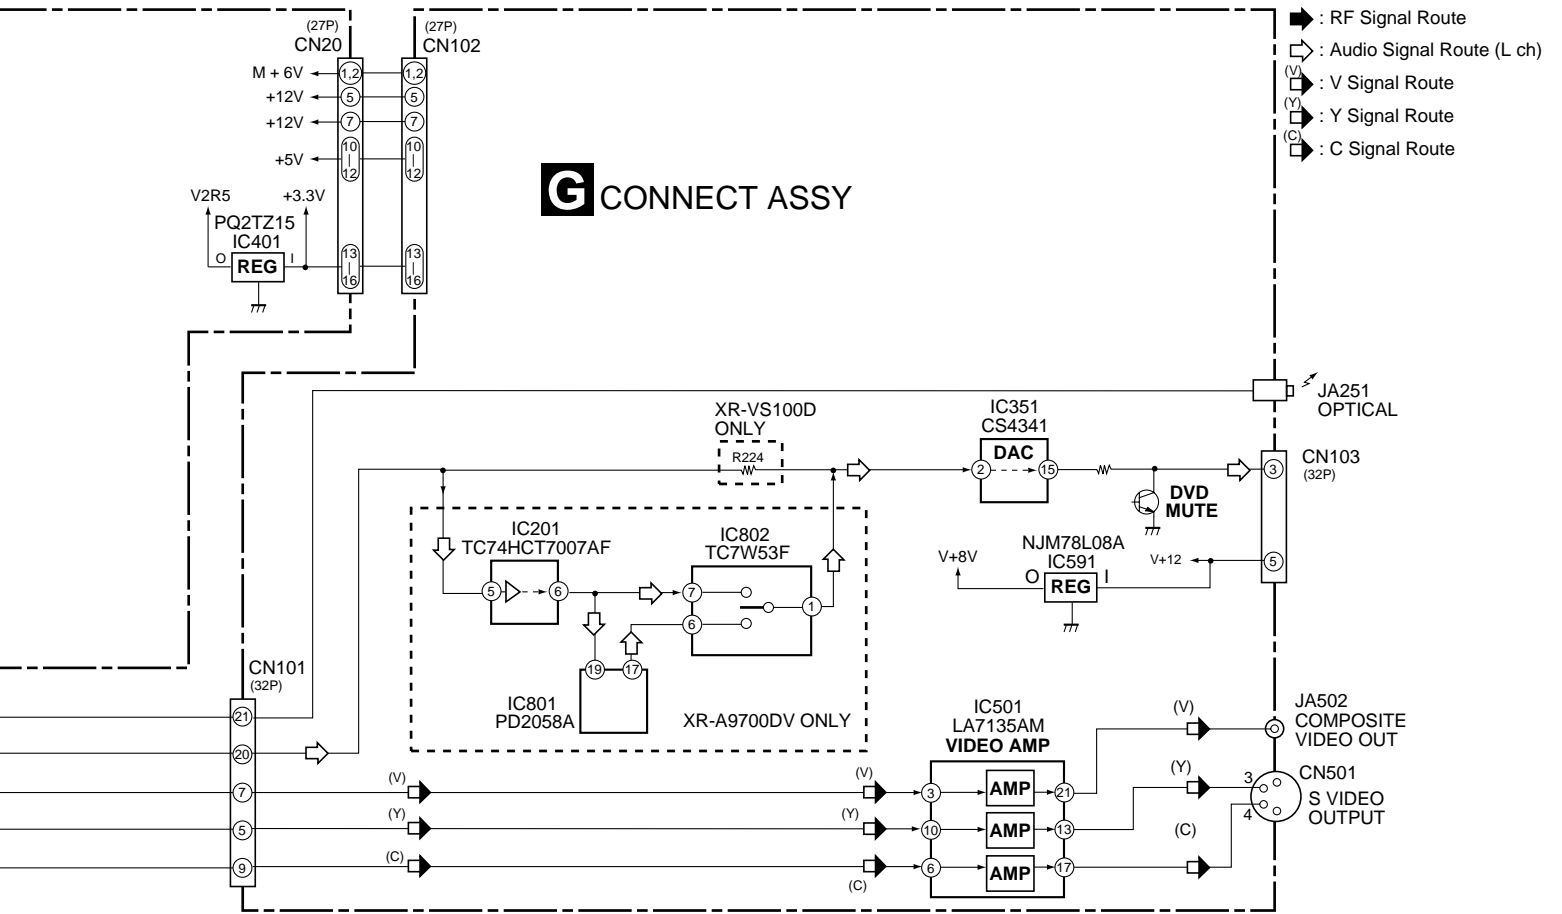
: RF Signal Route
: Audio Signal Route (L ch)
(V) : V Signal Route
(Y) : Y Signal Route
(C) : C Signal Route

(27P)
CN20

(27P)
CN102

M + 6V
+12V
+12V
+5V

1,2
5
7
10 | 12
13 | 16

1,2
5
7
10 | 12
13 | 16

V2R5
+3.3V
PQ2TZ15
IC401
O
REG
I

G CONNECT ASSY

JA251
OPTICAL

XR-VS100D
ONLY
R224

IC351
CS4341
DAC
2
15

CN103
(32P)
3

DVD
MUTE

NJM78L08A
IC591
V+8V
O
REG
I
V+12
5

IC201
TC74HCT7007AF
5
6

IC802
TC7W53F
7
6
1

IC801
PD2058A
19
17

XR-A9700DV ONLY

CN101
(32P)
21
20
7
5
9

(V)
(Y)
(C)

(V)
(Y)
(C)

IC501
LA7135AM
VIDEO AMP
3
10
6
AMP
AMP
AMP
21
13
17

(V)
(Y)
(C)

JA502
COMPOSITE
VIDEO OUT

CN501
3
4
S VIDEO
OUTPUT